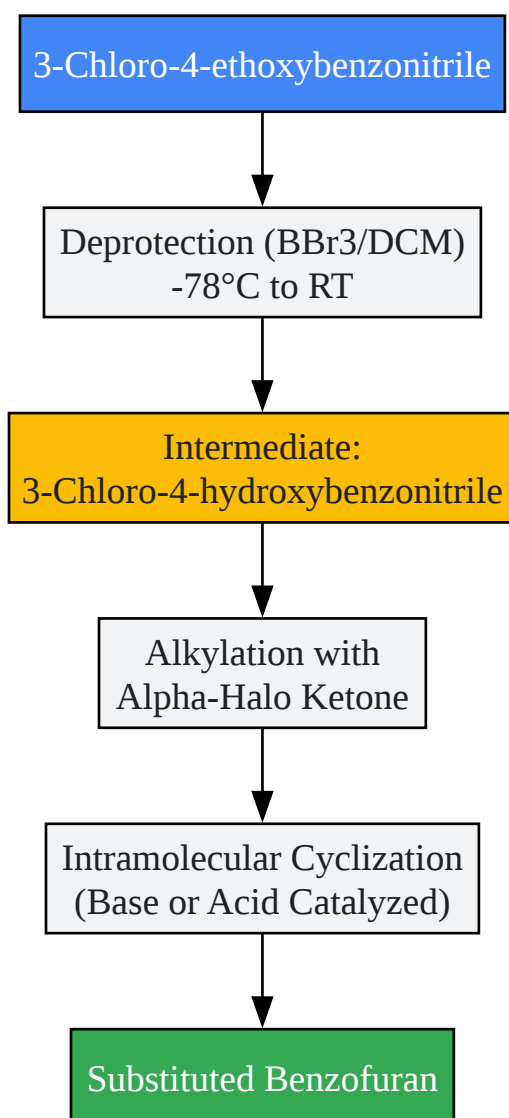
3-Chloro-4-ethoxybenzonitrile

Deprotection (BBr3/DCM) -78°C to RT

Intermediate:
3-Chloro-4-hydroxybenzonitrile

Alkylation with Alpha-Halo Ketone

Intramolecular Cyclization (Base or Acid Catalyzed)

Substituted Benzofuran